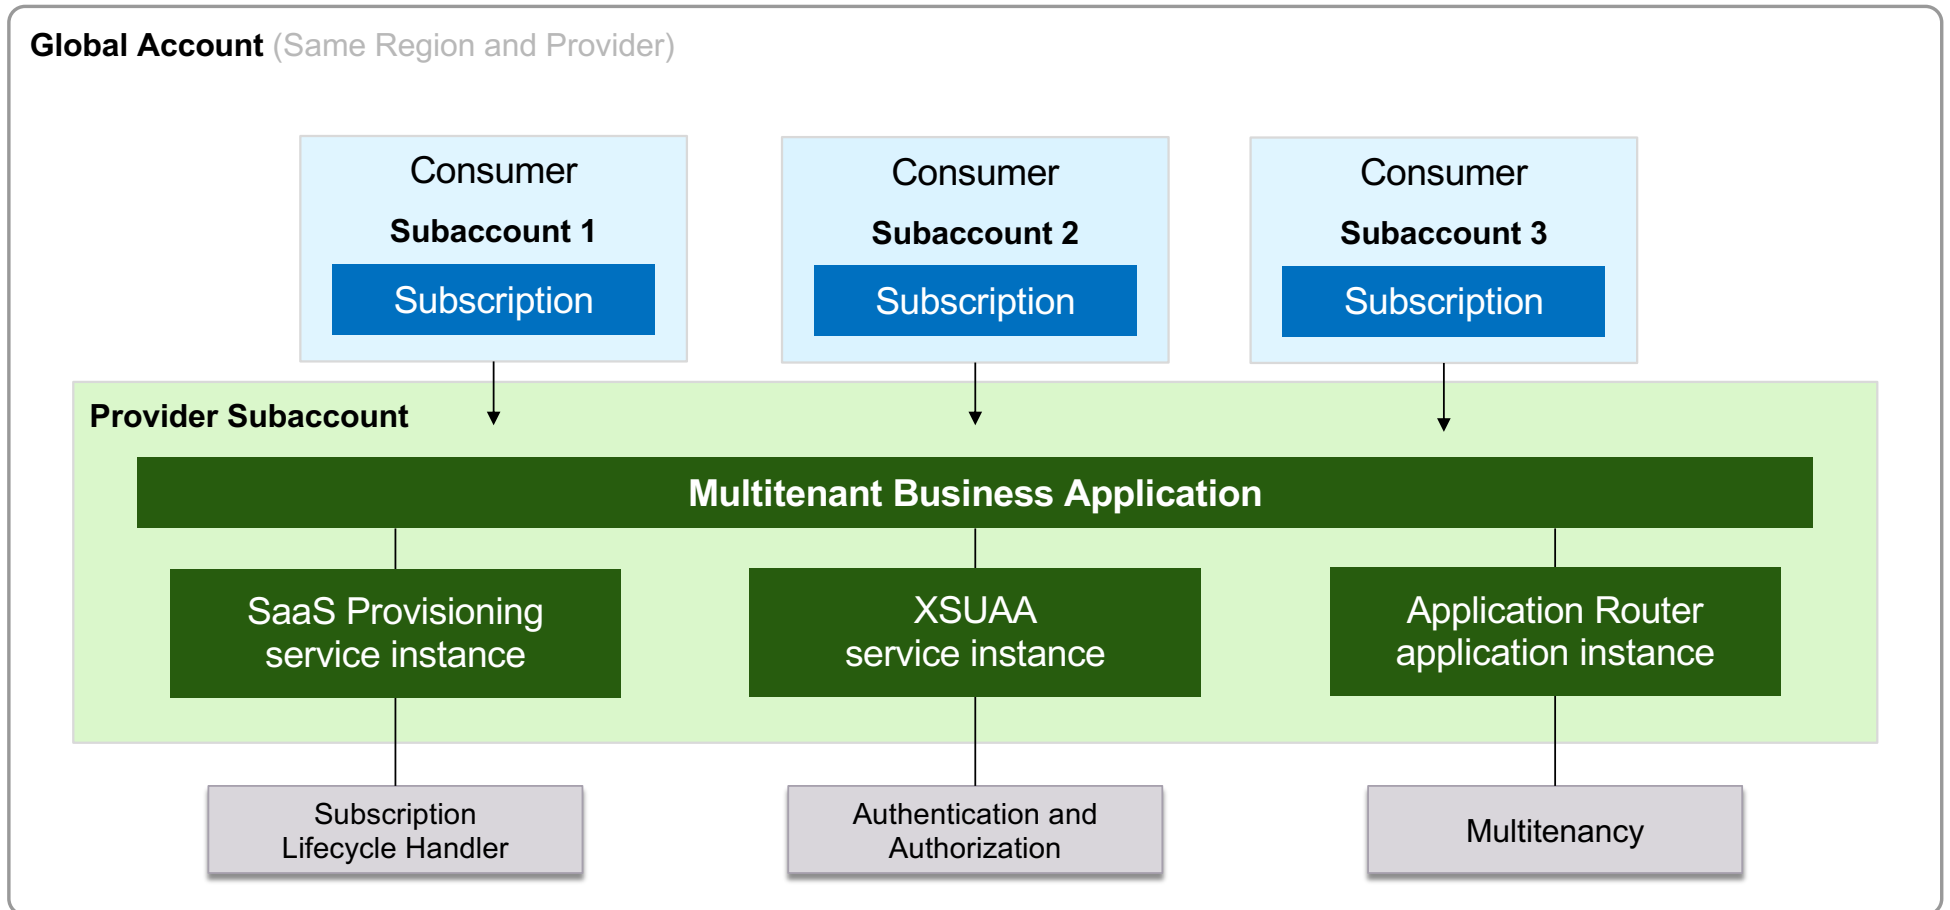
Global Account (Same Region and Provider)

Consumer
Subaccount 1
Subscription

Consumer
Subaccount 2
Subscription

Consumer
Subaccount 3
Subscription

Provider Subaccount

Multitenant Business Application

SaaS Provisioning service instance

XSUAA service instance

Application Router application instance

Subscription Lifecycle Handler

Authentication and Authorization

Multitenancy